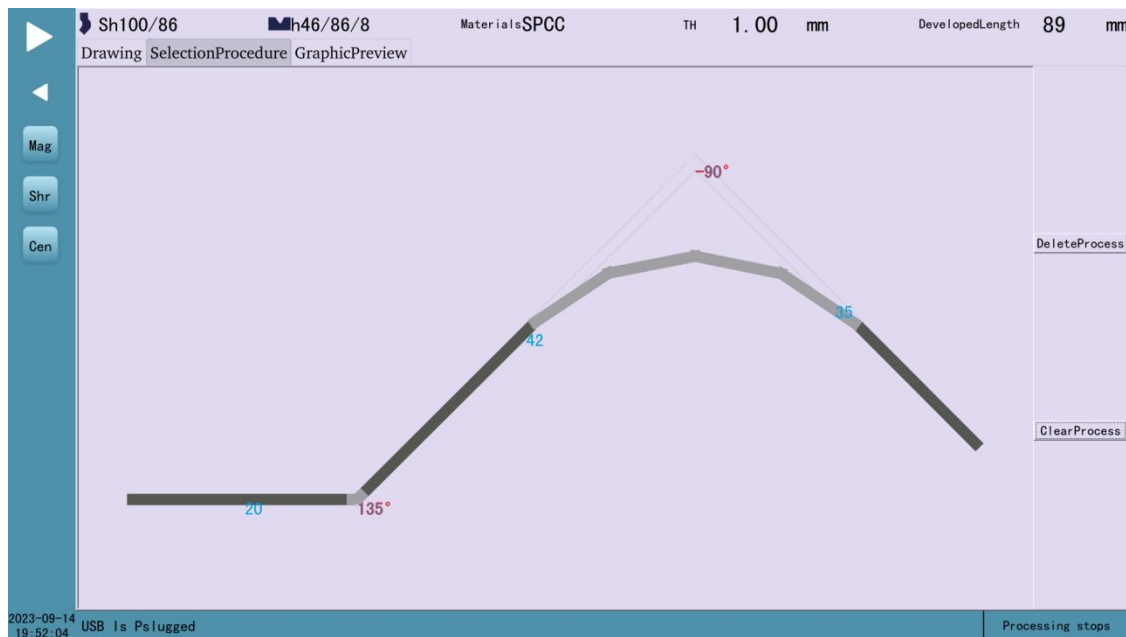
Sh100/86 h46/86/8 Materials SPCC TH 1.00 mm DevelopedLength 89 mm

Drawing SelectionProcedure GraphicPreview

Mag

Shr

Cen

-90°

42

35

20

135°

DeleteProcess

ClearProcess

2023-09-14 19:52:04 USB Is Pslugged

Processing stops